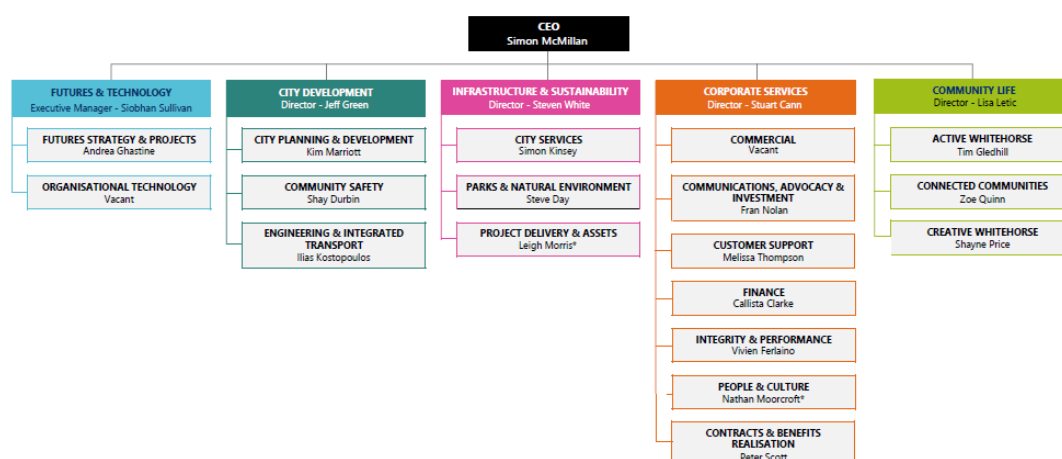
CEO
Simon McMillan

FUTURES & TECHNOLOGY
Executive Manager - Siobhan Sullivan

FUTURES STRATEGY & PROJECTS
Andrea Ghastine

ORGANISATIONAL TECHNOLOGY
Vacant

CITY DEVELOPMENT
Director - Jeff Green

CITY PLANNING & DEVELOPMENT
Kim Marriott

COMMUNITY SAFETY
Shay Durbin

ENGINEERING & INTEGRATED TRANSPORT
Ilias Kostopoulos

INFRASTRUCTURE & SUSTAINABILITY
Director - Steven White

CITY SERVICES
Simon Kinsey

PARKS & NATURAL ENVIRONMENT
Steve Day

PROJECT DELIVERY & ASSETS
Leigh Morris*

CORPORATE SERVICES
Director - Stuart Cann

COMMERCIAL
Vacant

COMMUNICATIONS, ADVOCACY & INVESTMENT
Fran Nolan

CUSTOMER SUPPORT
Melissa Thompson

FINANCE
Callista Clarke

INTEGRITY & PERFORMANCE
Vivien Ferlaino

PEOPLE & CULTURE
Nathan Moorcroft*

CONTRACTS & BENEFITS REALISATION
Peter Scott

COMMUNITY LIFE
Director - Lisa Letic

ACTIVE WHITEHORSE
Tim Gledhill

CONNECTED COMMUNITIES
Zoe Quinn

CREATIVE WHITEHORSE
Shayne Price